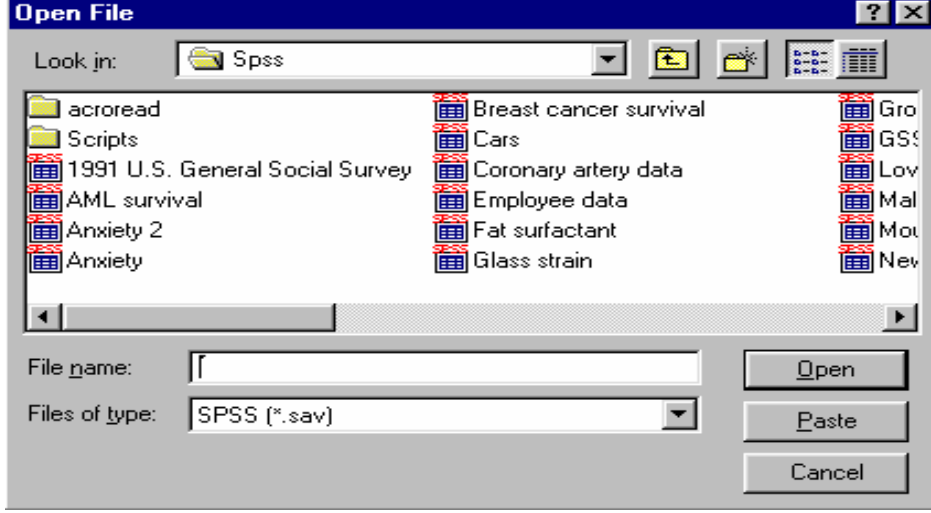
Open File

?

Look in: Spss

acroread
Scripts
1991 U.S. General Social Survey
AML survival
Anxiety 2
Anxiety

Breast cancer survival
Cars
Coronary artery data
Employee data
Fat surfactant
Glass strain

Gro
GS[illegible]
Lov
Mal
Mou
New

File name:

Files of type: SPSS (*.sav)

Open
Paste
Cancel